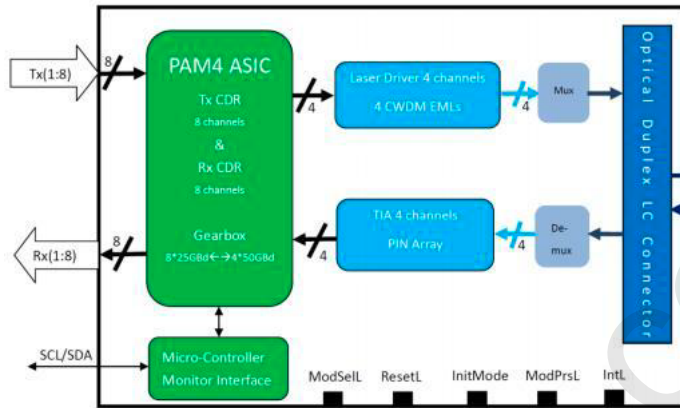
Tx(1:8)

8

PAM4 ASIC

Tx CDR

8 channels

&

Rx CDR

8 channels

Gearbox

8*25GBd←→4*50GBd

4

Laser Driver 4 channels

4 CWDM EMLs

4

Mux

Optical Duplex LC Connector

Rx(1:8)

8

4

TIA 4 channels

PIN Array

4

De-mux

SCL/SDA

Micro-Controller

Monitor Interface

ModSelL

ResetL

InitMode

ModPrsL

IntL